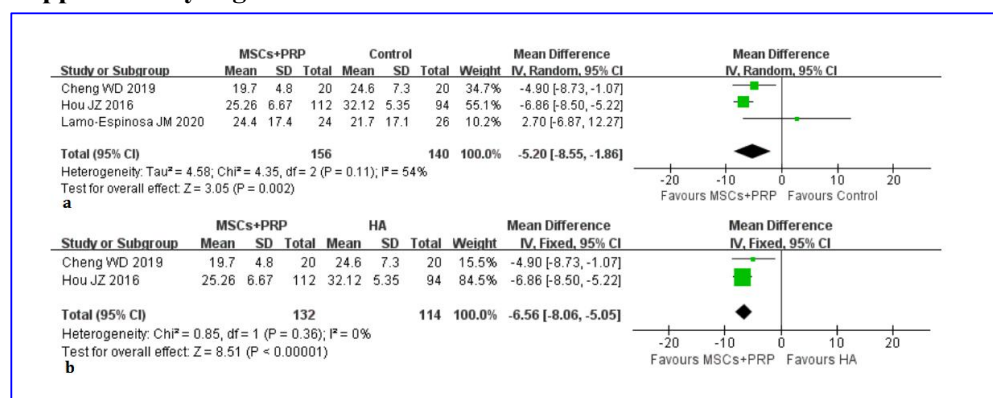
| Study or Subgroup | MSCs+PRP Mean | MSCs+PRP SD | MSCs+PRP Total | Control Mean | Control SD | Control Total | Weight | Mean Difference IV, Random, 95% CI |
|---|---|---|---|---|---|---|---|---|
| Cheng WD 2019 | 19.7 | 4.8 | 20 | 24.6 | 7.3 | 20 | 34.7% | -4.90 [-8.73, -1.07] |
| Hou JZ 2016 | 25.26 | 6.67 | 112 | 32.12 | 5.35 | 94 | 55.1% | -6.86 [-8.50, -5.22] |
| Lamo-Espinosa JM 2020 | 24.4 | 17.4 | 24 | 21.7 | 17.1 | 26 | 10.2% | 2.70 [-6.87, 12.27] |
| Total (95% CI) | | | 156 | | | 140 | 100.0% | -5.20 [-8.55, -1.86] |

Heterogeneity: Tau² = 4.58; Chi² = 4.35, df = 2 (P = 0.11); I² = 54%
Test for overall effect: Z = 3.05 (P = 0.002)

Mean Difference
IV, Random, 95% CI
-20 -10 0 10 20
Favours MSCs+PRP Favours Control

a

| Study or Subgroup | MSCs+PRP Mean | MSCs+PRP SD | MSCs+PRP Total | HA Mean | HA SD | HA Total | Weight | Mean Difference IV, Fixed, 95% CI |
|---|---|---|---|---|---|---|---|---|
| Cheng WD 2019 | 19.7 | 4.8 | 20 | 24.6 | 7.3 | 20 | 15.5% | -4.90 [-8.73, -1.07] |
| Hou JZ 2016 | 25.26 | 6.67 | 112 | 32.12 | 5.35 | 94 | 84.5% | -6.86 [-8.50, -5.22] |
| Total (95% CI) | | | 132 | | | 114 | 100.0% | -6.56 [-8.06, -5.05] |

Heterogeneity: Chi² = 0.85, df = 1 (P = 0.36); I² = 0%
Test for overall effect: Z = 8.51 (P < 0.00001)

Mean Difference
IV, Fixed, 95% CI
-20 -10 0 10 20
Favours MSCs+PRP Favours HA

b